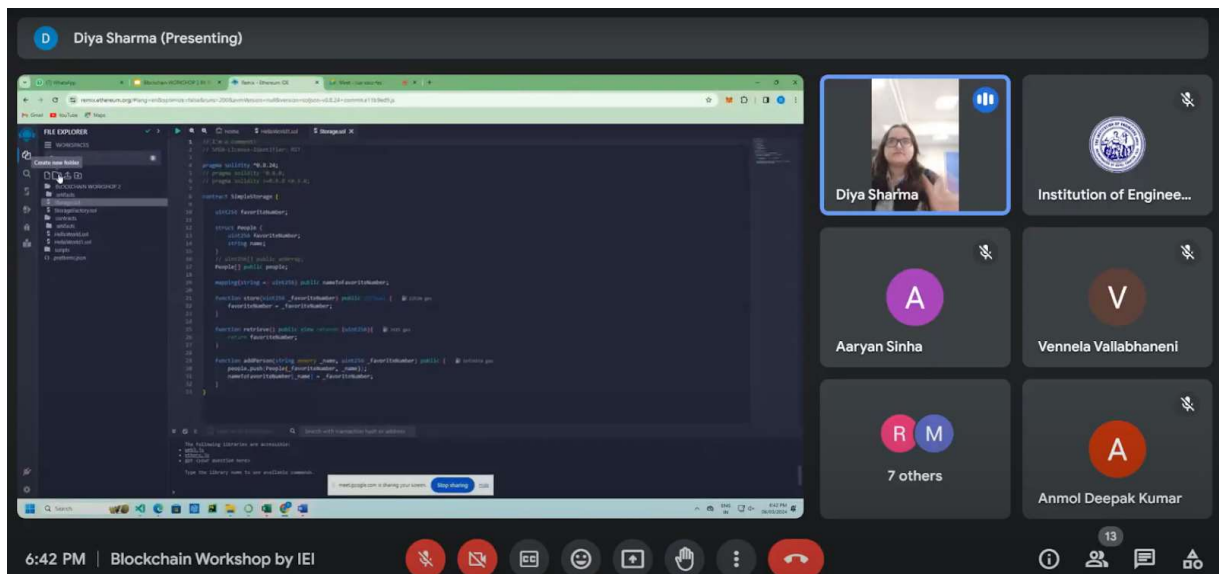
D Diya Sharma (Presenting)

Remix - Ethereum IDE

remix.ethereum.org

FILE EXPLORER

WORKSPACES

Create new folder

BLOCKCHAIN WORKSHOP 2

artifacts

Storage.sol

contracts

scripts

Home

helloWorld.sol

Storage.sol

// SPDX-License-Identifier: MIT

pragma solidity ^0.8.24;

contract SimpleStorage {

uint256 favoriteNumber;

struct People {
uint256 favoriteNumber;
string name;
}

People[] public people;

mapping(string => uint256) public nameToFavoriteNumber;

function store(uint256 _favoriteNumber) public {
favoriteNumber = _favoriteNumber;
}

function retrieve() public view returns (uint256) {
return favoriteNumber;
}

function addPerson(string memory _name, uint256 _favoriteNumber) public {
people.push(People(_favoriteNumber, _name));
nameToFavoriteNumber[_name] = _favoriteNumber;
}
}

The following libraries are accessible:

Type the library name to see available commands.

meet.google.com is sharing your screen. Stop sharing Hide

Search

Diya Sharma

Institution of Enginee...

A
Aaryan Sinha

V
Vennela Vallabhaneni

R M
7 others

A
Anmol Deepak Kumar

6:42 PM | Blockchain Workshop by IEI

13